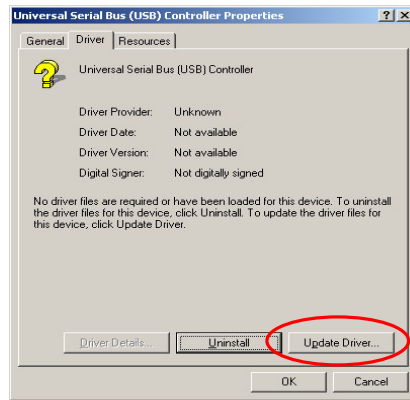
Universal Serial Bus (USB) Controller Properties

? X

General | Driver | Resources

Universal Serial Bus (USB) Controller

Driver Provider: Unknown

Driver Date: Not available

Driver Version: Not available

Digital Signer: Not digitally signed

No driver files are required or have been loaded for this device. To uninstall the driver files for this device, click Uninstall. To update the driver files for this device, click Update Driver.

Driver Details... | Uninstall | Update Driver...

OK | Cancel